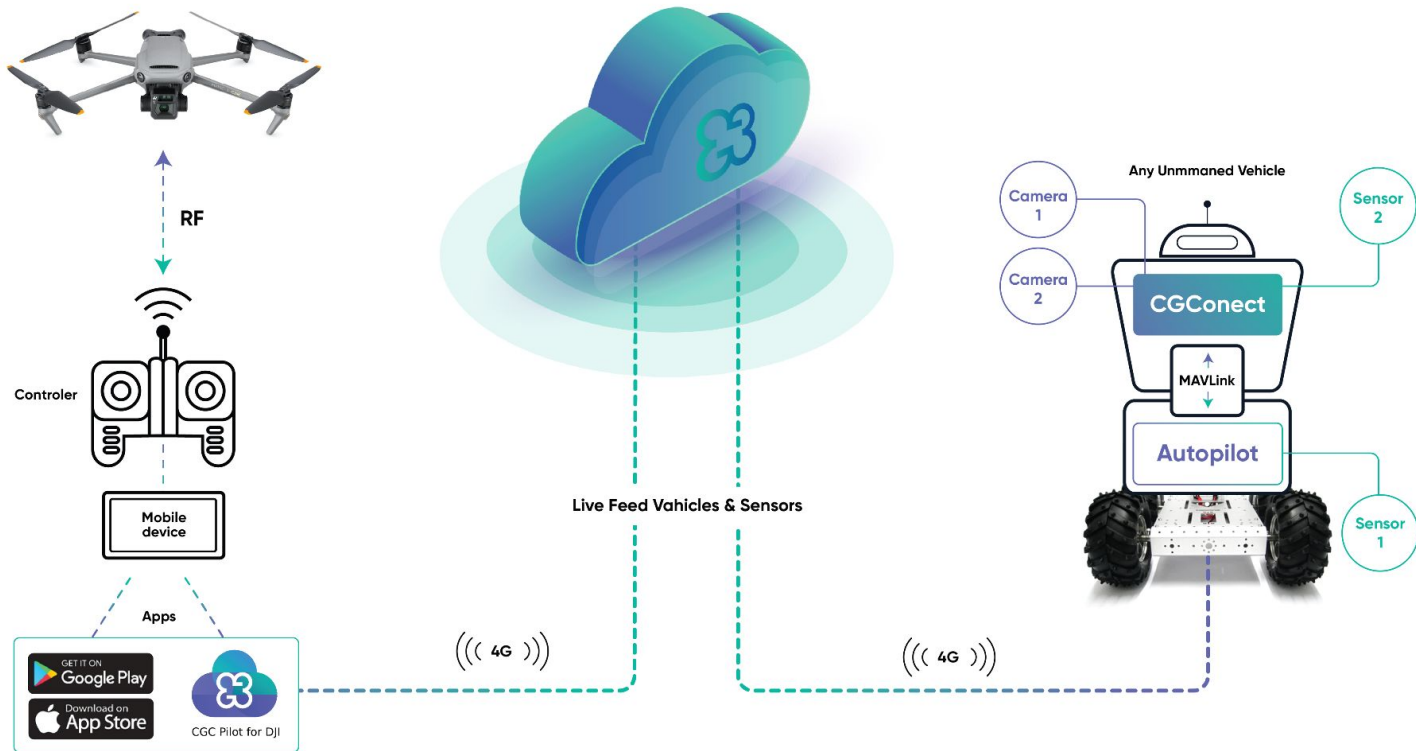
RF

Controler

Mobile device

Apps

GET IT ON Google Play

Download on the App Store

CGC Pilot for DJI

((( 4G )))

Live Feed Vahicles & Sensors

((( 4G )))

Any Unmmaned Vehicle

Camera 1

Camera 2

Sensor 2

CGConect

MAVLink

Autopilot

Sensor 1